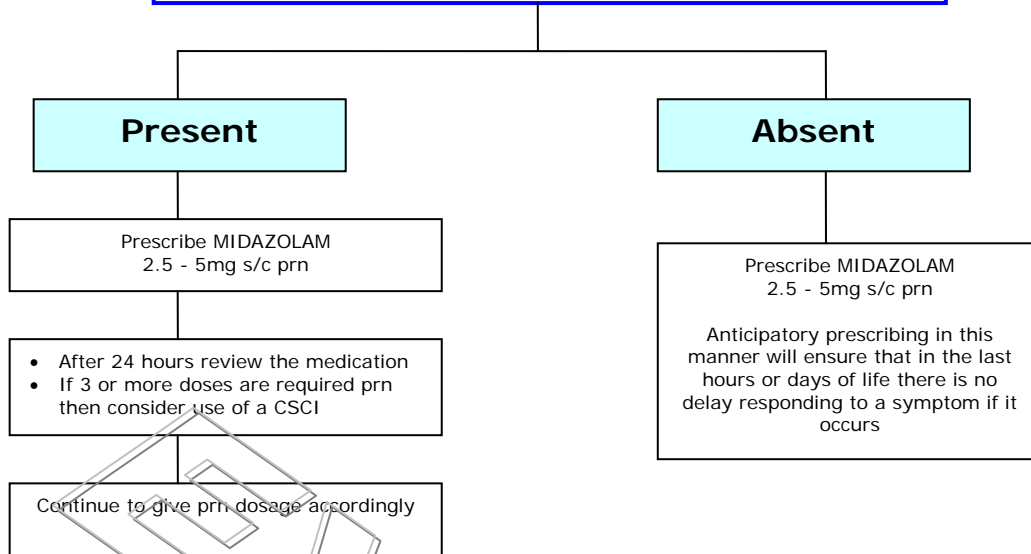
Present

Absent

Prescribe MIDAZOLAM
2.5 - 5mg s/c prn

- After 24 hours review the medication
- If 3 or more doses are required prn then consider use of a CSCI

Continue to give prn dosage accordingly

Prescribe MIDAZOLAM
2.5 - 5mg s/c prn

Anticipatory prescribing in this manner will ensure that in the last hours or days of life there is no delay responding to a symptom if it occurs